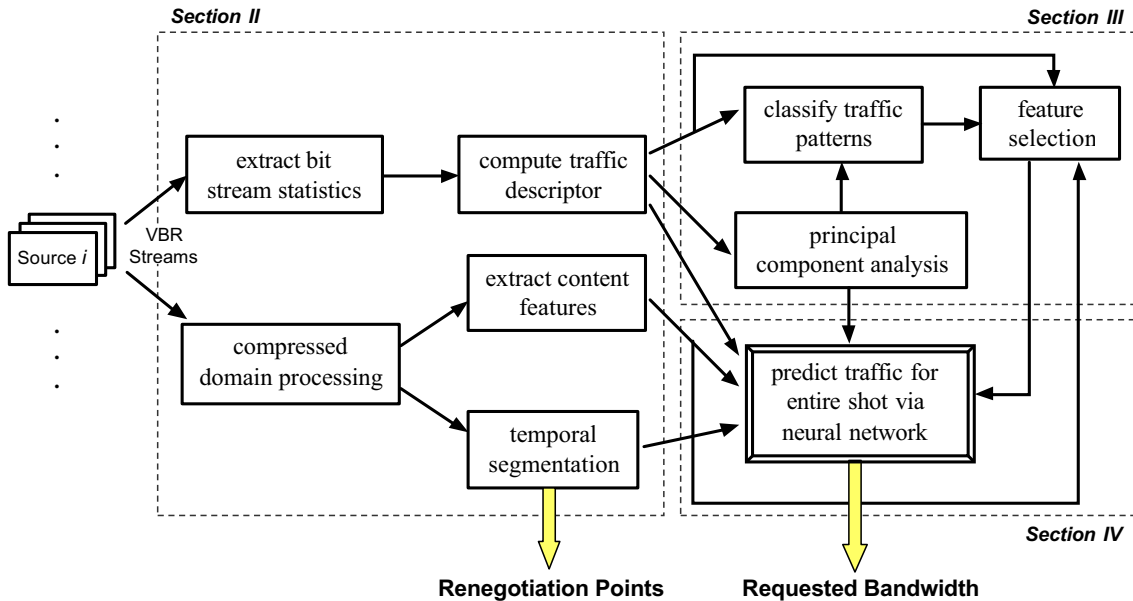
Section II

Section III

Source *i*

VBR Streams

extract bit stream statistics

compute traffic descriptor

classify traffic patterns

feature selection

principal component analysis

extract content features

compressed domain processing

predict traffic for entire shot via neural network

temporal segmentation

Section IV

Renegotiation Points

Requested Bandwidth